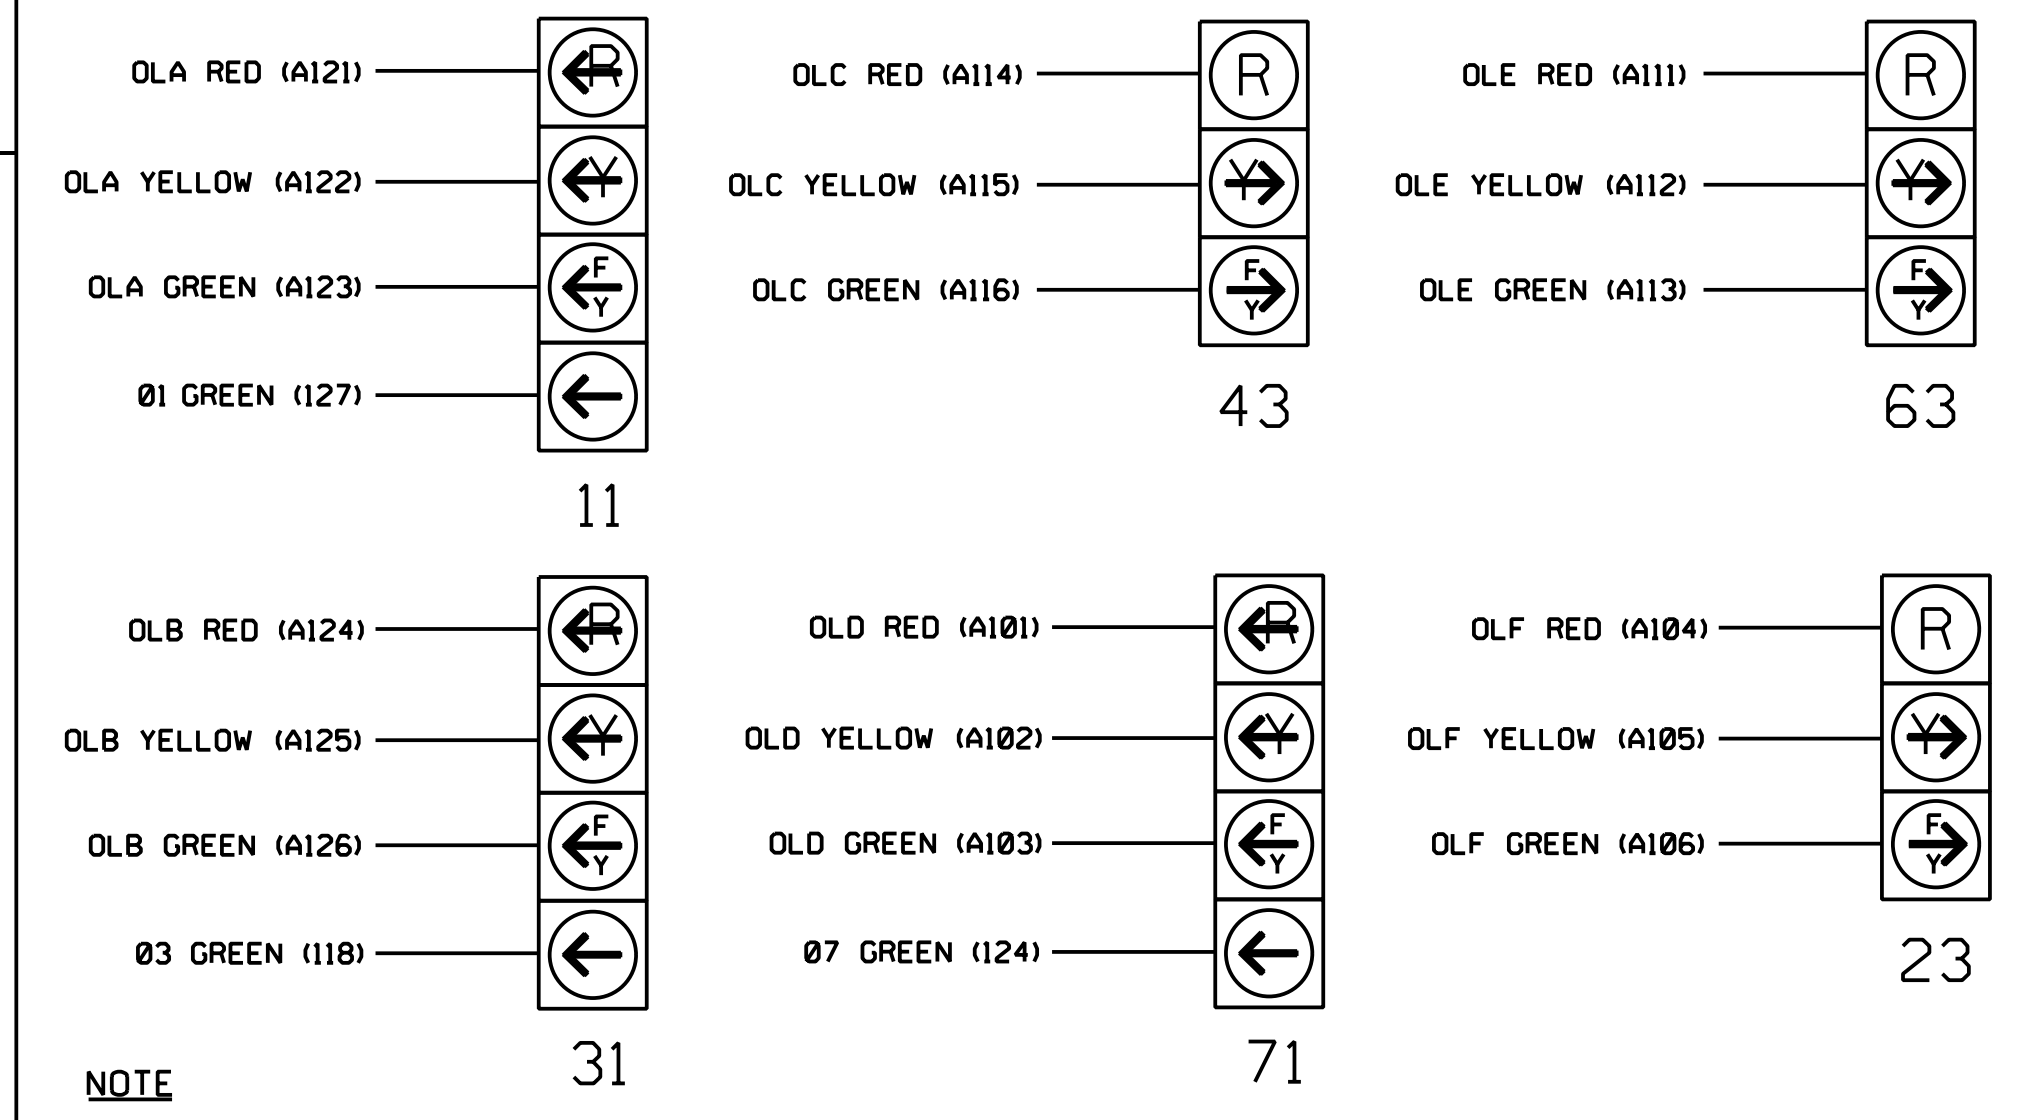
OLA RED (A121)
OLA YELLOW (A122)
OLA GREEN (A123)
01 GREEN (127)

R
Y
F
Y

11

OLC RED (A114)
OLC YELLOW (A115)
OLC GREEN (A116)

R
Y
F
Y

43

OLE RED (A111)
OLE YELLOW (A112)
OLE GREEN (A113)

R
Y
F
Y

63

OLB RED (A124)
OLB YELLOW (A125)
OLB GREEN (A126)
03 GREEN (118)

R
Y
F
Y

31

OLD RED (A101)
OLD YELLOW (A102)
OLD GREEN (A103)
07 GREEN (124)

R
Y
F
Y

71

OLF RED (A104)
OLF YELLOW (A105)
OLF GREEN (A106)

R
Y
F
Y

23

NOTE